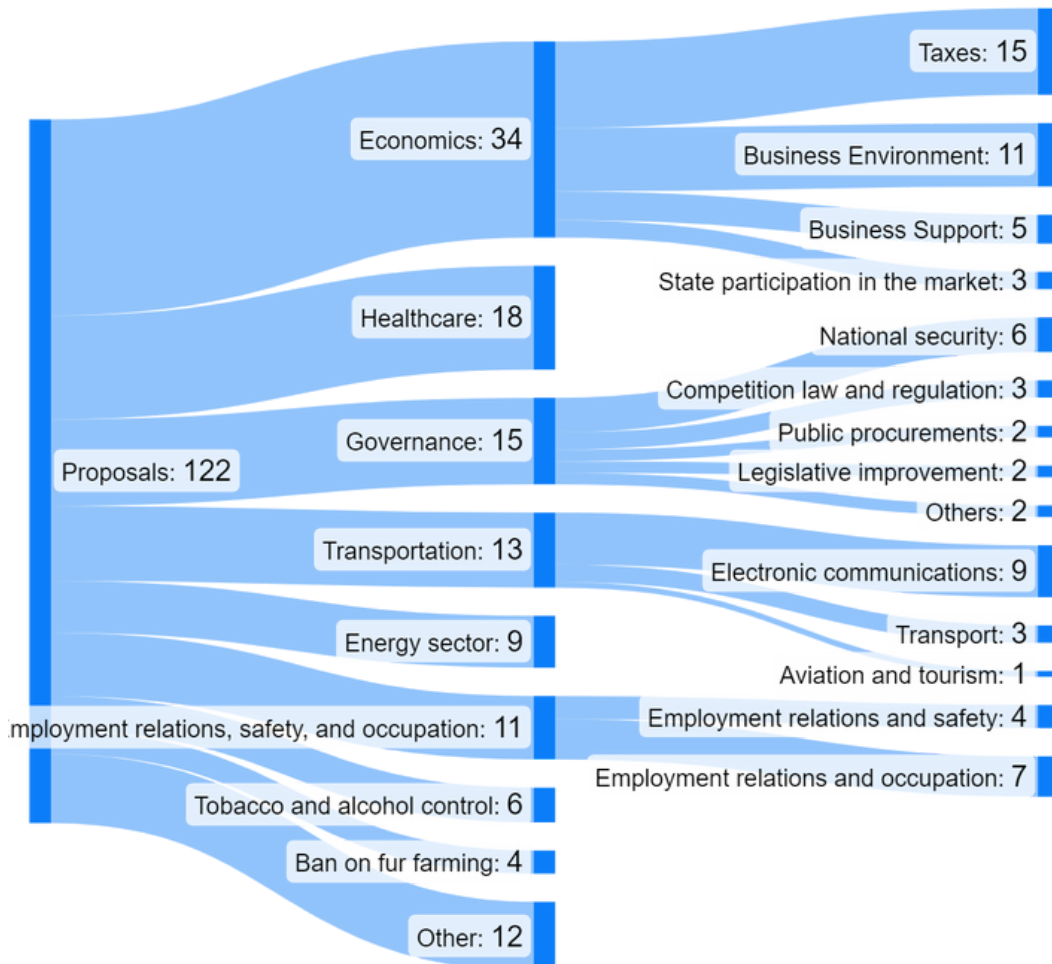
Proposals: 122

Economics: 34

Healthcare: 18

Governance: 15

Transportation: 13

Energy sector: 9

mployment relations, safety, and occupation: 11

Tobacco and alcohol control: 6

Ban on fur farming: 4

Other: 12

Taxes: 15

Business Environment: 11

Business Support: 5

State participation in the market: 3

National security: 6

Competition law and regulation: 3

Public procurements: 2

Legislative improvement: 2

Others: 2

Electronic communications: 9

Transport: 3

Aviation and tourism: 1

Employment relations and safety: 4

Employment relations and occupation: 7